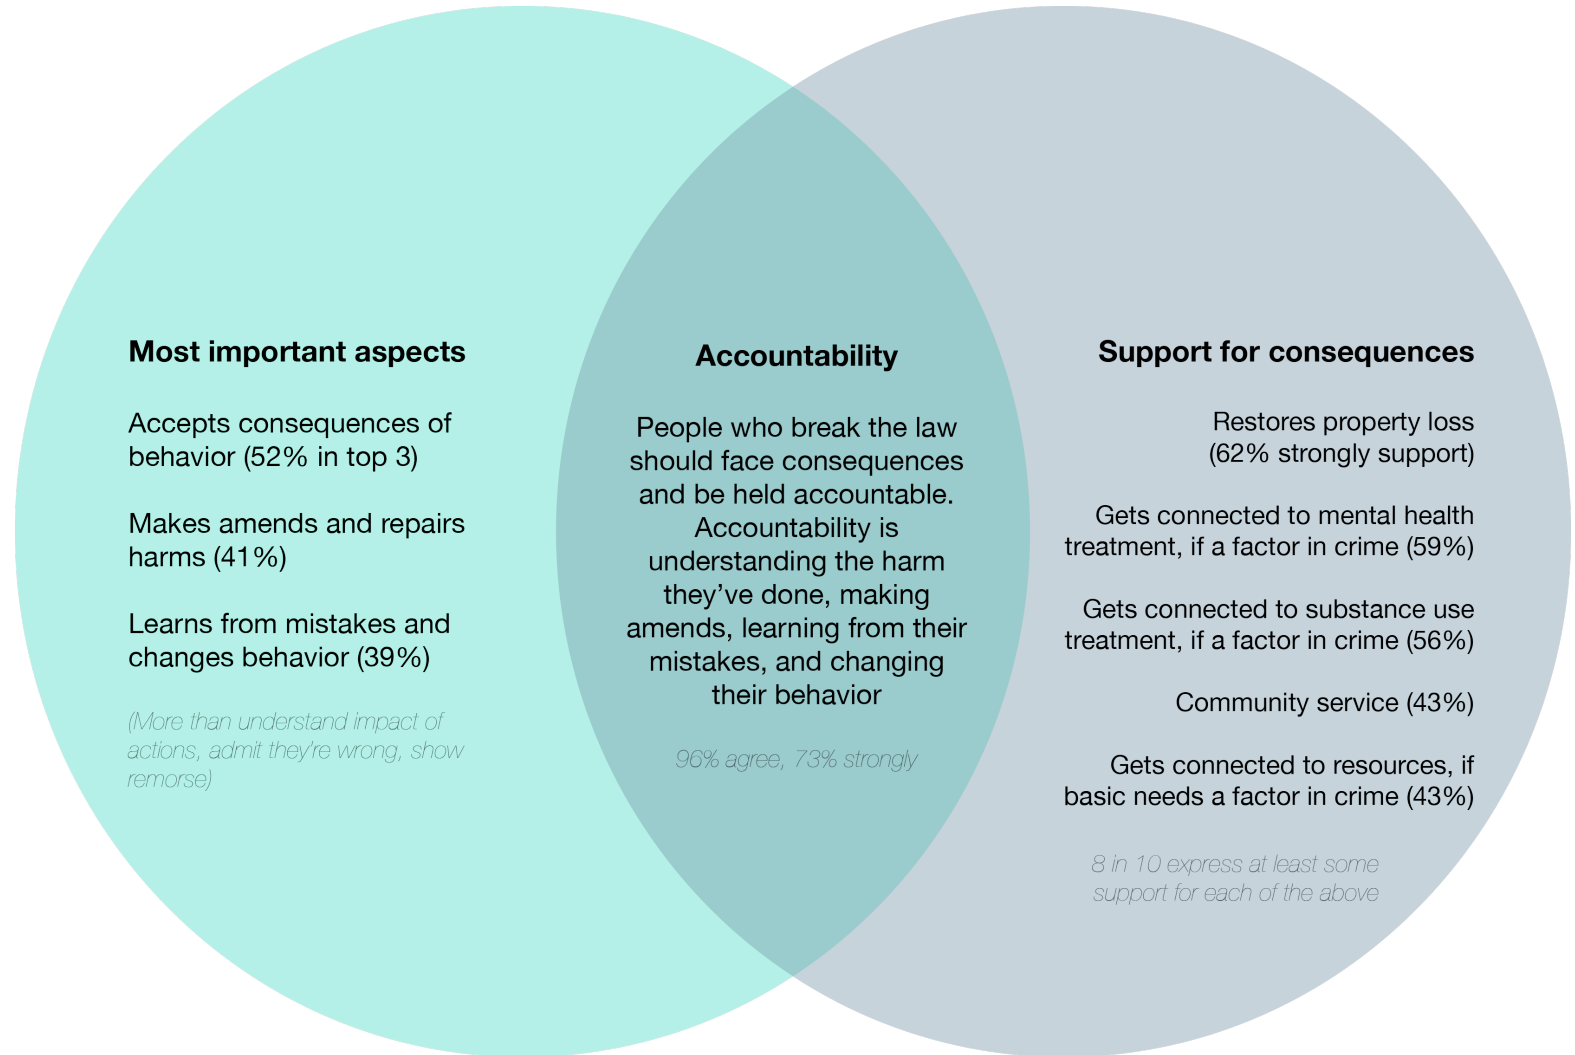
Most important aspects

Accepts consequences of behavior (52% in top 3)

Makes amends and repairs harms (41%)

Learns from mistakes and changes behavior (39%)

(More than understand impact of actions, admit they're wrong, show remorse)

Accountability

People who break the law should face consequences and be held accountable. Accountability is understanding the harm they've done, making amends, learning from their mistakes, and changing their behavior

96% agree, 73% strongly

Support for consequences

Restores property loss (62% strongly support)

Gets connected to mental health treatment, if a factor in crime (59%)

Gets connected to substance use treatment, if a factor in crime (56%)

Community service (43%)

Gets connected to resources, if basic needs a factor in crime (43%)

8 in 10 express at least some support for each of the above